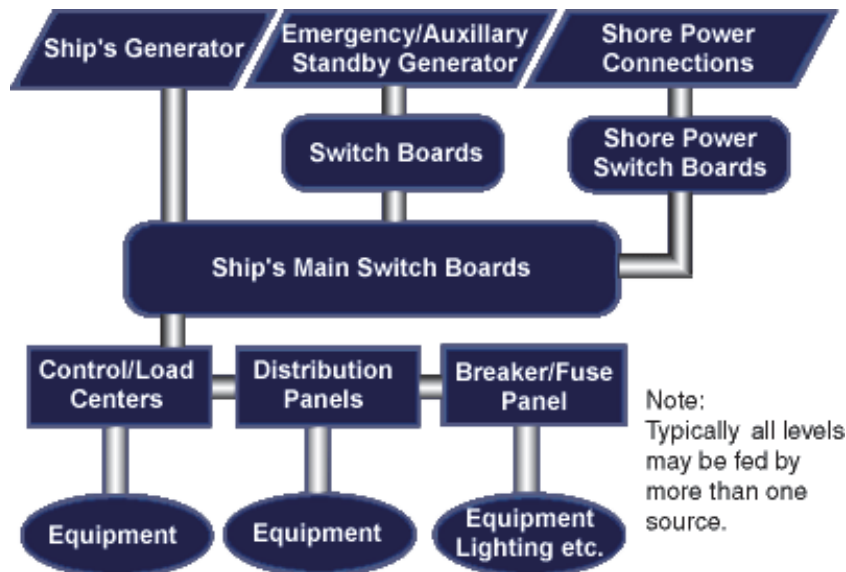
Ship's Generator

Emergency/Auxillary Standby Generator

Shore Power Connections

Switch Boards

Shore Power Switch Boards

Ship's Main Switch Boards

Control/Load Centers

Distribution Panels

Breaker/Fuse Panel

Equipment

Equipment

Equipment Lighting etc.

Note:
Typically all levels may be fed by more than one source.